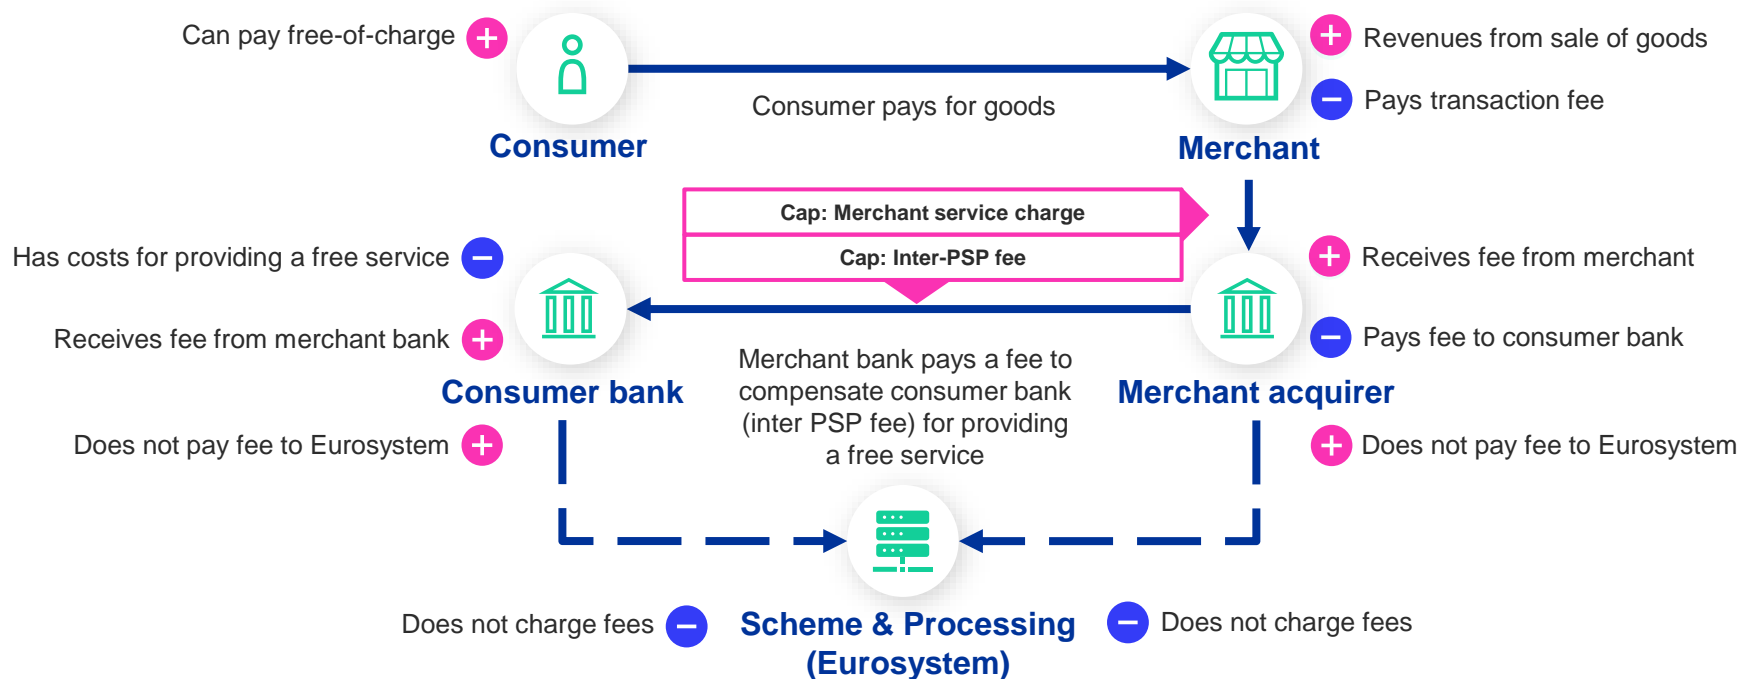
Can pay free-of-charge

Consumer

Consumer pays for goods

Merchant

Revenues from sale of goods

Pays transaction fee

Cap: Merchant service charge

Cap: Inter-PSP fee

Has costs for providing a free service

Receives fee from merchant bank

Consumer bank

Receives fee from merchant

Pays fee to consumer bank

Merchant acquirer

Merchant bank pays a fee to compensate consumer bank (inter PSP fee) for providing a free service

Does not pay fee to Eurosystem

Does not pay fee to Eurosystem

Does not charge fees

Scheme & Processing (Eurosystem)

Does not charge fees